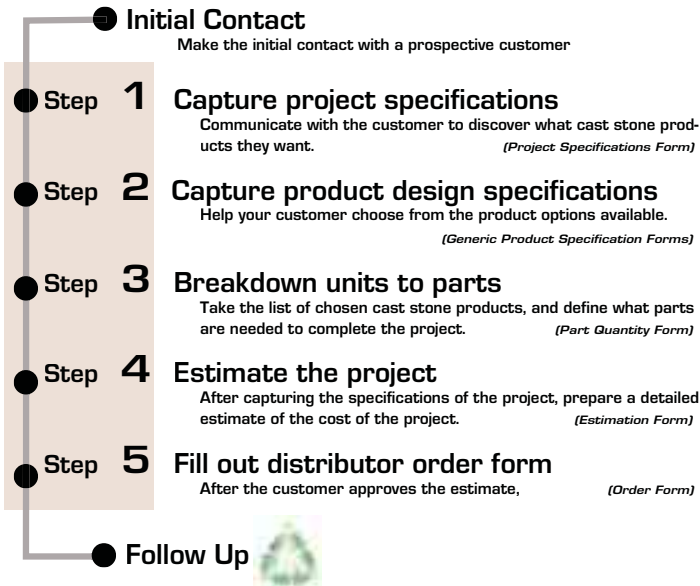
Initial Contact

Make the initial contact with a prospective customer

Step 1 Capture project specifications

Communicate with the customer to discover what cast stone products they want. (Project Specifications Form)

Step 2 Capture product design specifications

Help your customer choose from the product options available. (Generic Product Specification Forms)

Step 3 Breakdown units to parts

Take the list of chosen cast stone products, and define what parts are needed to complete the project. (Part Quantity Form)

Step 4 Estimate the project

After capturing the specifications of the project, prepare a detailed estimate of the cost of the project. (Estimation Form)

Step 5 Fill out distributor order form

After the customer approves the estimate, (Order Form)

Follow Up